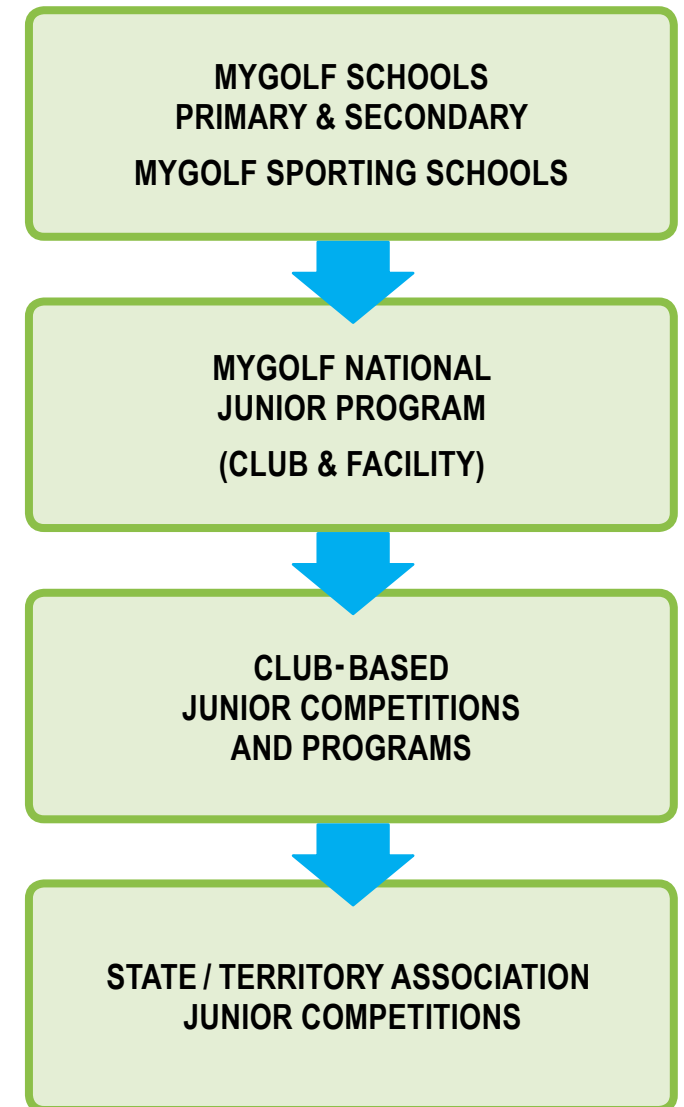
MYGOLF SCHOOLS
PRIMARY & SECONDARY

MYGOLF SPORTING SCHOOLS

MYGOLF NATIONAL
JUNIOR PROGRAM

(CLUB & FACILITY)

CLUB-BASED
JUNIOR COMPETITIONS
AND PROGRAMS

STATE / TERRITORY ASSOCIATION
JUNIOR COMPETITIONS